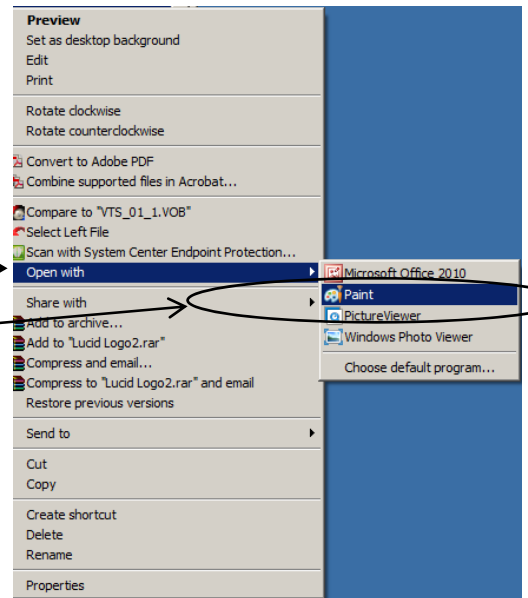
Preview
Set as desktop background
Edit
Print

Rotate clockwise
Rotate counterclockwise

Convert to Adobe PDF
Combine supported files in Acrobat...

Compare to "VTS_01_1.VOB"
Select Left File
Scan with System Center Endpoint Protection...
Open with

Share with
Add to archive...
Add to "Lucid Logo2.rar"
Compress and email...
Compress to "Lucid Logo2.rar" and email
Restore previous versions

Send to

Cut
Copy

Create shortcut
Delete
Rename

Properties

Microsoft Office 2010
Paint
PictureViewer
Windows Photo Viewer

Choose default program...